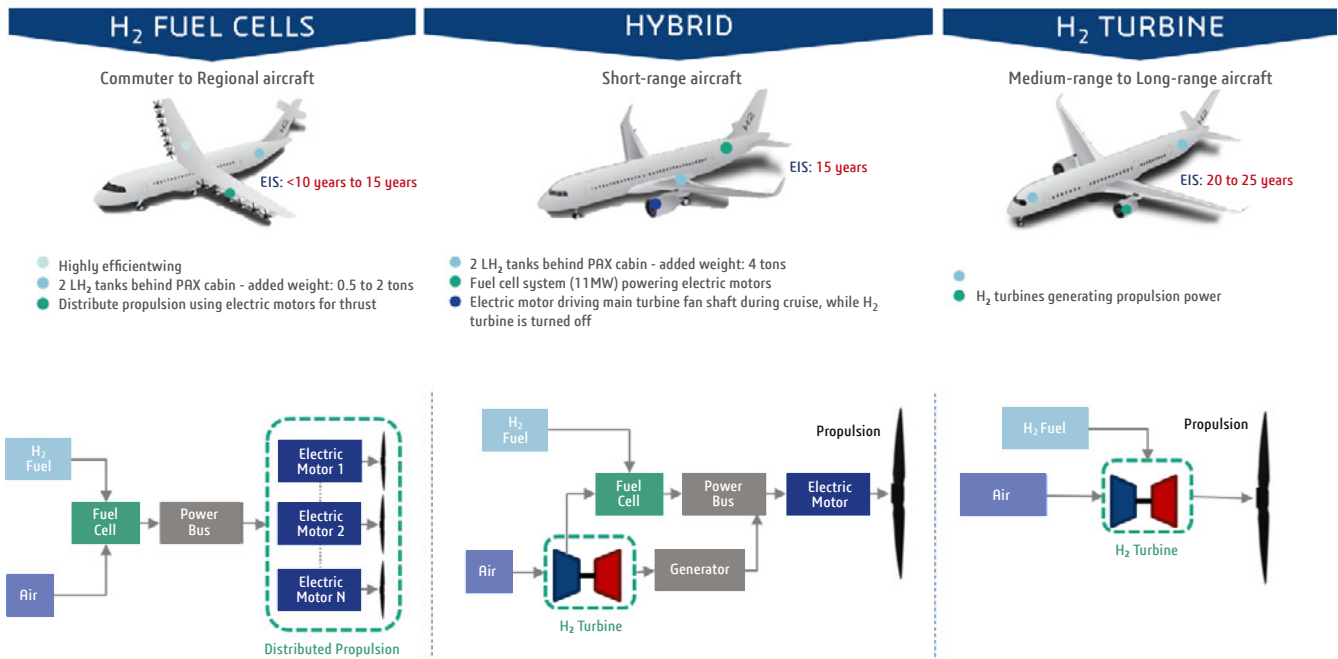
$H_2$ FUEL CELLS

Commuter to Regional aircraft

EIS: <10 years to 15 years

Highly efficientwing
2 $LH_2$ tanks behind PAX cabin - added weight: 0.5 to 2 tons
Distribute propulsion using electric motors for thrust

HYBRID

Short-range aircraft

EIS: 15 years

2 $LH_2$ tanks behind PAX cabin - added weight: 4 tons
Fuel cell system (11MW) powering electric motors
Electric motor driving main turbine fan shaft during cruise, while $H_2$ turbine is turned off

$H_2$ TURBINE

Medium-range to Long-range aircraft

EIS: 20 to 25 years

$H_2$ turbines generating propulsion power

$H_2$ Fuel
Fuel Cell
Air
Power Bus
Electric Motor 1
Electric Motor 2
Electric Motor N
Distributed Propulsion

$H_2$ Fuel
Propulsion
Fuel Cell
Power Bus
Electric Motor
Air
Generator
$H_2$ Turbine

$H_2$ Fuel
Propulsion
Air
$H_2$ Turbine